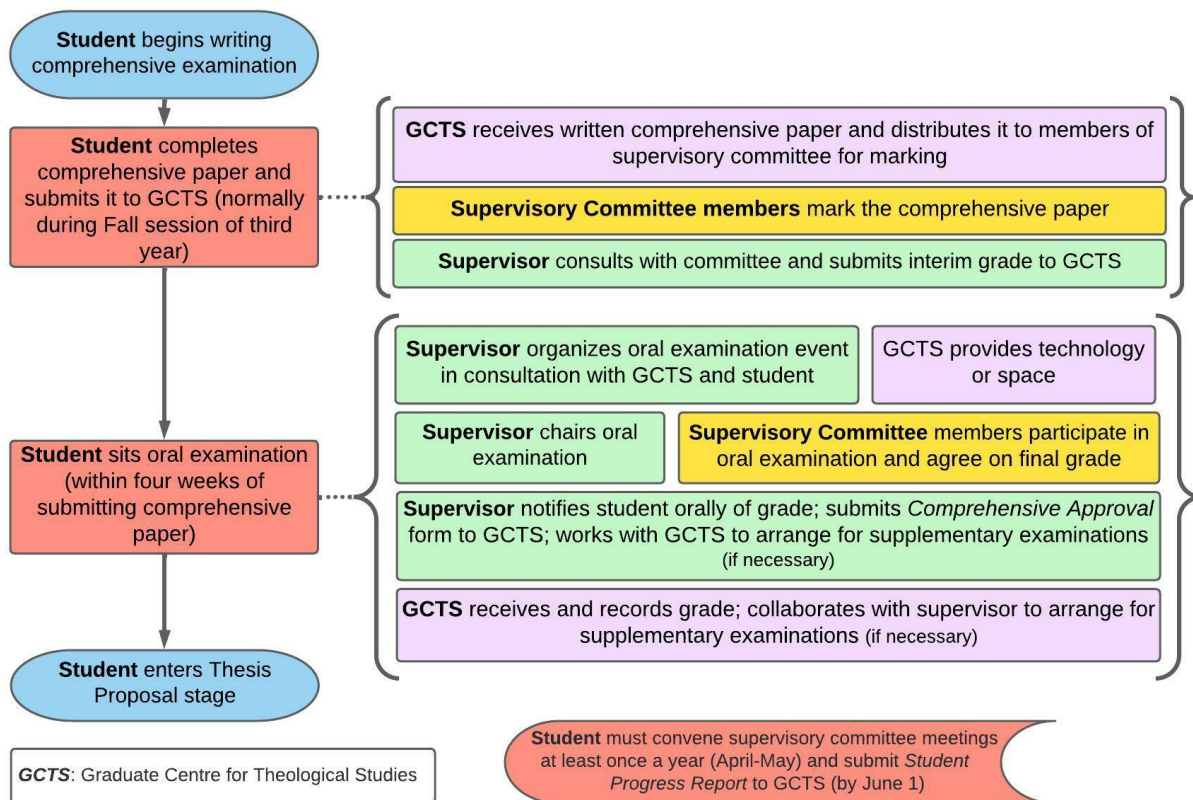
**Student** begins writing comprehensive examination

**Student** completes comprehensive paper and submits it to GCTS (normally during Fall session of third year)

**GCTS** receives written comprehensive paper and distributes it to members of supervisory committee for marking

**Supervisory Committee members** mark the comprehensive paper

**Supervisor** consults with committee and submits interim grade to GCTS

**Supervisor** organizes oral examination event in consultation with GCTS and student

GCTS provides technology or space

**Supervisor** chairs oral examination

**Supervisory Committee** members participate in oral examination and agree on final grade

**Student** sits oral examination (within four weeks of submitting comprehensive paper)

**Supervisor** notifies student orally of grade; submits *Comprehensive Approval* form to GCTS; works with GCTS to arrange for supplementary examinations (if necessary)

**GCTS** receives and records grade; collaborates with supervisor to arrange for supplementary examinations (if necessary)

**Student** enters Thesis Proposal stage

*GCTS*: Graduate Centre for Theological Studies

**Student** must convene supervisory committee meetings at least once a year (April-May) and submit *Student Progress Report* to GCTS (by June 1)